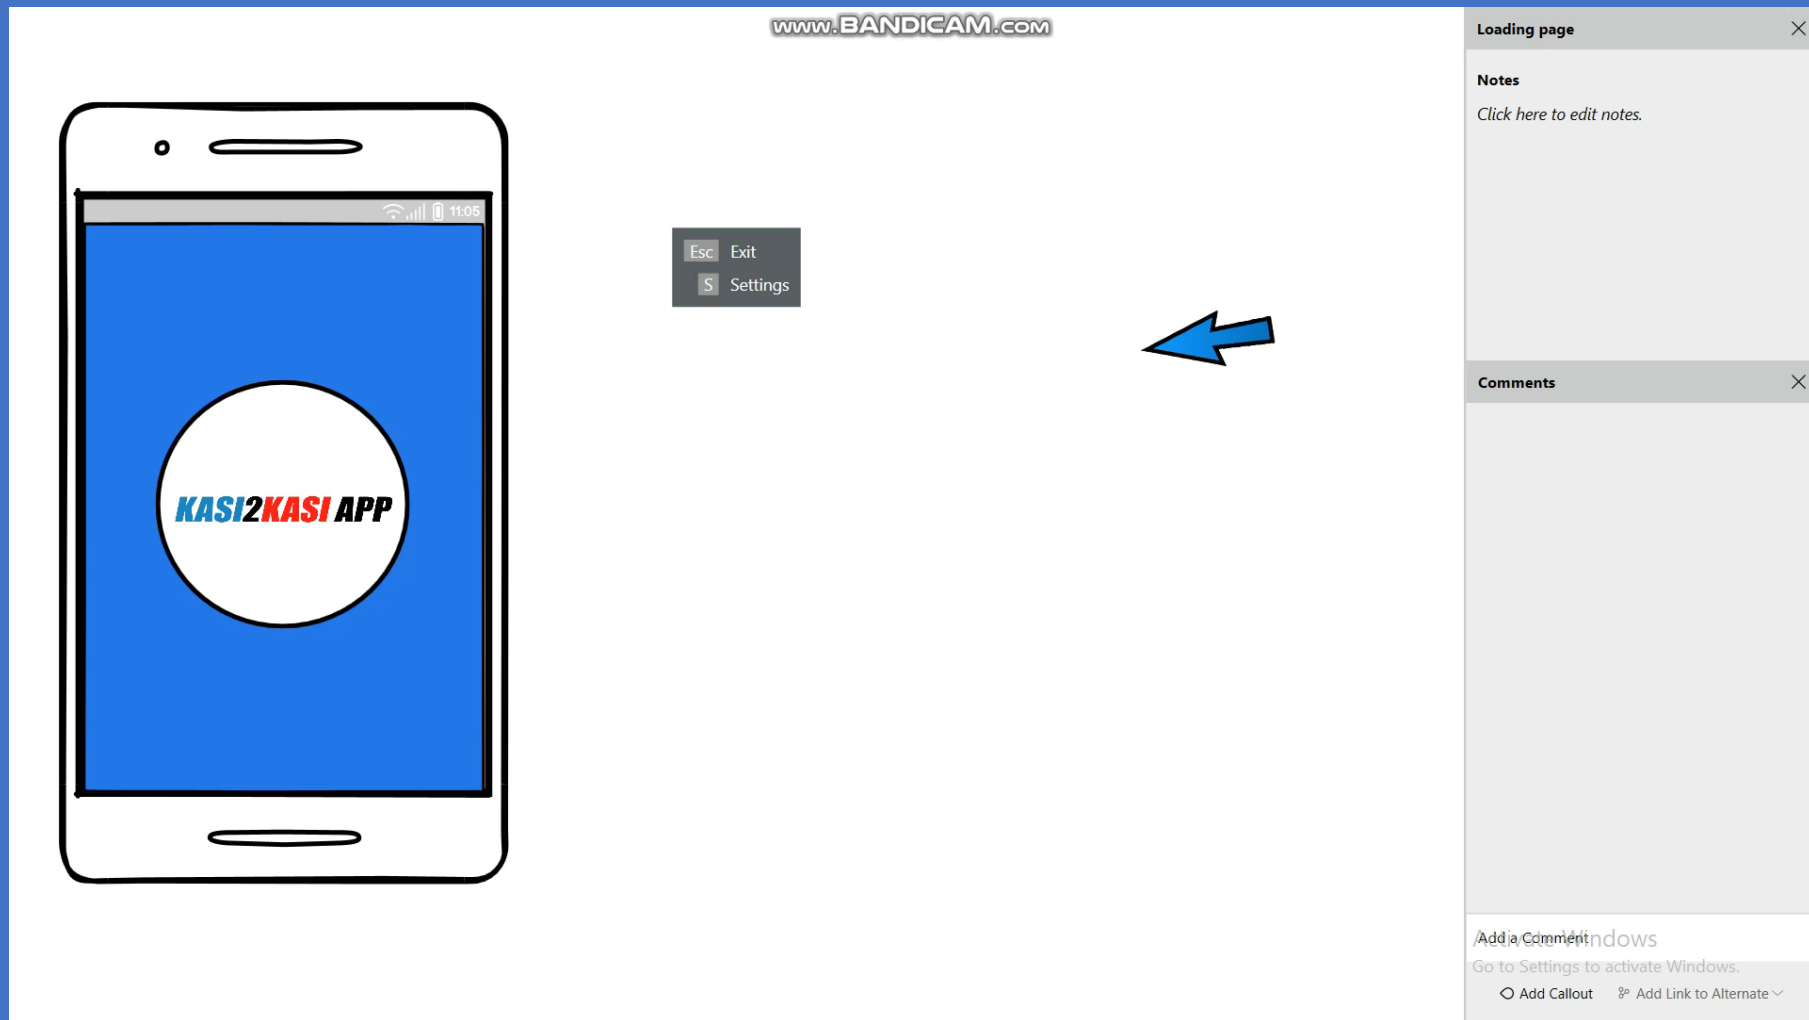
www.BANDICAM.com

11:05

KASI2KASI APP

Esc Exit
S Settings

Loading page

Notes

Click here to edit notes.

Comments

Add a Comment

Activate Windows
Go to Settings to activate Windows.

Add Callout
Add Link to Alternate